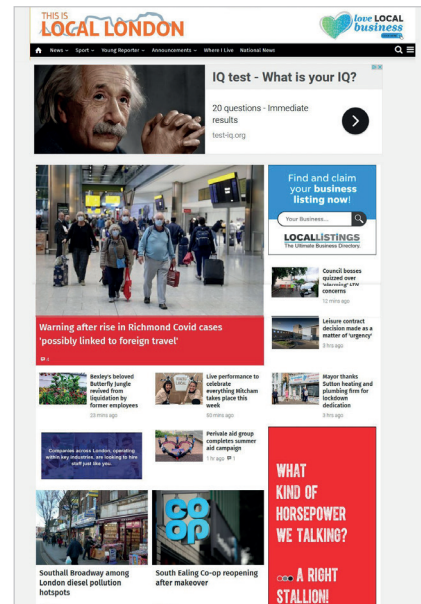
THIS IS LOCAL LONDON

love LOCAL business

News Sport Young Reporter Announcements Where I Live National News

IQ test - What is your IQ?

20 questions - Immediate results

test-iq.org

Warning after rise in Richmond Covid cases 'possibly linked to foreign travel'

4

Find and claim your business listing now!

Your Business...

LOCALLISTINGS
The Ultimate Business Directory

Council bosses quizzed over 'alarming' LTN concerns

12 mins ago

Leisure contract decision made as a matter of 'urgency'

3 hrs ago

Bexley's beloved Butterfly Jungle revived from liquidation by former employees

23 mins ago

Live performance to celebrate everything Mitcham takes place this week

60 mins ago

Mayor thanks Sutton heating and plumbing firm for lockdown dedication

3 hrs ago

Companies across London, operating within key industries, are looking to hire staff just like you.

Perivale aid group completes summer aid campaign

1 hr ago 1

WHAT KIND OF HORSEPOWER WE TALKING?

A RIGHT STALLION!

Southall Broadway among London diesel pollution hotspots

co op

South Ealing Co-op reopening after makeover